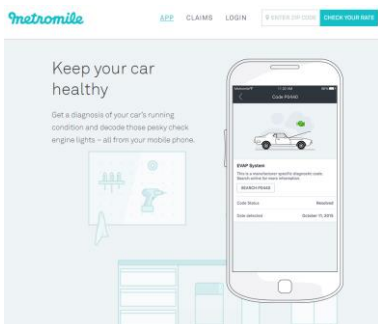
metromile

APP CLAIMS LOGIN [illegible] ENTER ZIP CODE CHECK YOUR RATE

Keep your car healthy

Get a diagnosis of your car's running condition and decode those pesky check engine lights – all from your mobile phone.

Metromile 11:30 AM

Code P0440

EVAP System

This is a manufacturer specific diagnostic code. Search online for more information.

SEARCH P0440

Code Status Resolved

Date detected October 11, 2015